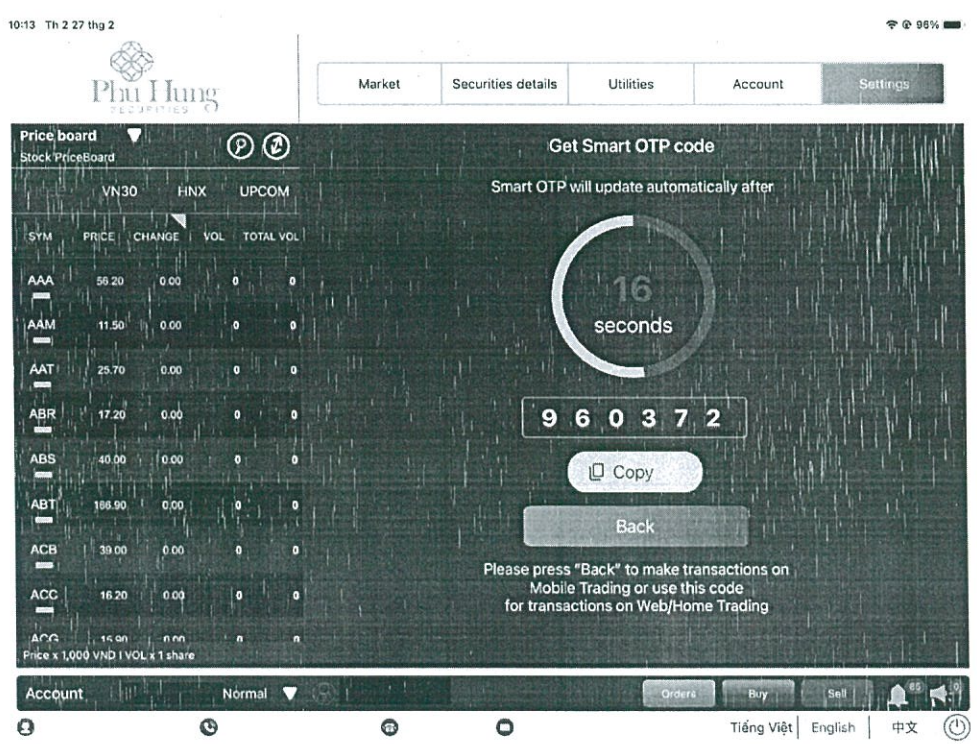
10:13 Th 2 27 thg 2

96%

Phu Hung SECURITIES

Market | Securities details | Utilities | Account | Settings

Price board
Stock PriceBoard

VN30 HNX UPCOM

| SYM | PRICE | CHANGE | VOL | TOTAL VOL |
|---|---|---|---|---|
| AAA | 56.20 | 0.00 | 0 | 0 |
| AAM | 11.50 | 0.00 | 0 | 0 |
| AAT | 25.70 | 0.00 | 0 | 0 |
| ABR | 17.20 | 0.00 | 0 | 0 |
| ABS | 40.00 | 0.00 | 0 | 0 |
| ABT | 186.90 | 0.00 | 0 | 0 |
| ACB | 39.00 | 0.00 | 0 | 0 |
| ACC | 16.20 | 0.00 | 0 | 0 |
| ACG | 15.90 | 0.00 | 0 | 0 |

Price x 1,000 VND | VOL x 1 share

Get Smart OTP code

Smart OTP will update automatically after

16
seconds

9 6 0 3 7 2

Copy

Back

Please press "Back" to make transactions on Mobile Trading or use this code for transactions on Web/Home Trading

Account Normal

Orders Buy Sell 65 0

Tiếng Việt | English | 中文